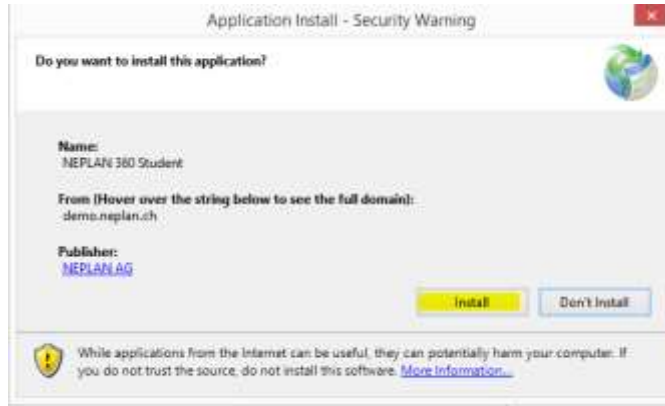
Application Install - Security Warning

Do you want to install this application?

Name:
NEPLAN 360 Student

From (Hover over the string below to see the full domain):
demo.neplan.ch

Publisher:
NEPLAN AG

Install

Don't Install

While applications from the Internet can be useful, they can potentially harm your computer. If you do not trust the source, do not install this software. More Information...